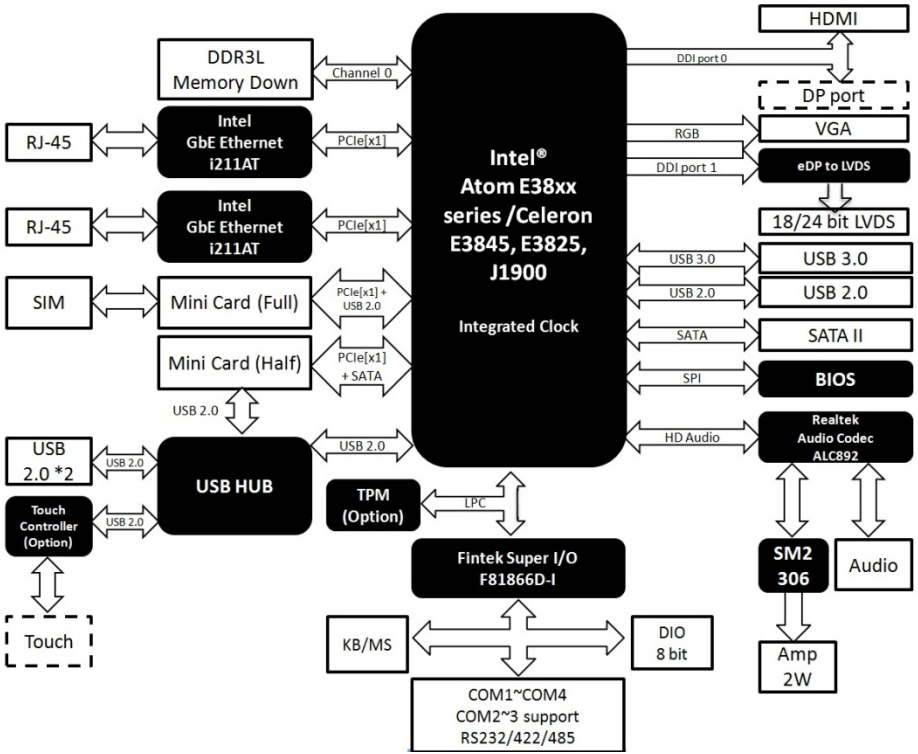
HDMI

DDR3L Memory Down

Channel 0

DDI port 0

DP port

RJ-45

Intel GbE Ethernet i211AT

PCIe[x1]

RGB

VGA

Intel® Atom E38xx series /Celeron E3845, E3825, J1900

DDI port 1

eDP to LVDS

18/24 bit LVDS

RJ-45

Intel GbE Ethernet i211AT

PCIe[x1]

USB 3.0

USB 3.0

USB 2.0

USB 2.0

SIM

Mini Card (Full)

PCIe[x1] + USB 2.0

Integrated Clock

SATA

SATA II

Mini Card (Half)

PCIe[x1] + SATA

SPI

BIOS

USB 2.0

USB 2.0 *2

USB 2.0

USB HUB

USB 2.0

HD Audio

Realtek Audio Codec ALC892

Touch Controller (Option)

USB 2.0

TPM (Option)

LPC

Fintek Super I/O F81866D-I

SM2 306

Audio

Touch

KB/MS

DIO 8 bit

Amp 2W

COM1~COM4 COM2~3 support RS232/422/485